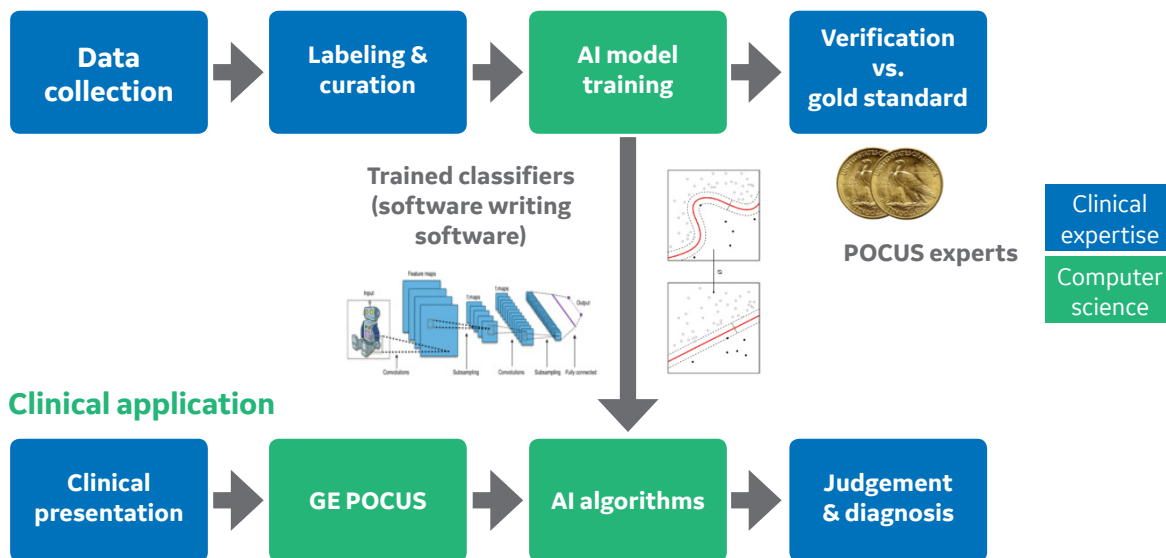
Data collection

Labeling & curation

AI model training

Verification vs. gold standard

Trained classifiers (software writing software)

Input

Feature maps

f.maps

f.maps

Output

Convolutions

Subsampling

Convolutions

Subsampling

Fully connected

POCUS experts

Clinical expertise

Computer science

Clinical application

Clinical presentation

GE POCUS

AI algorithms

Judgement & diagnosis